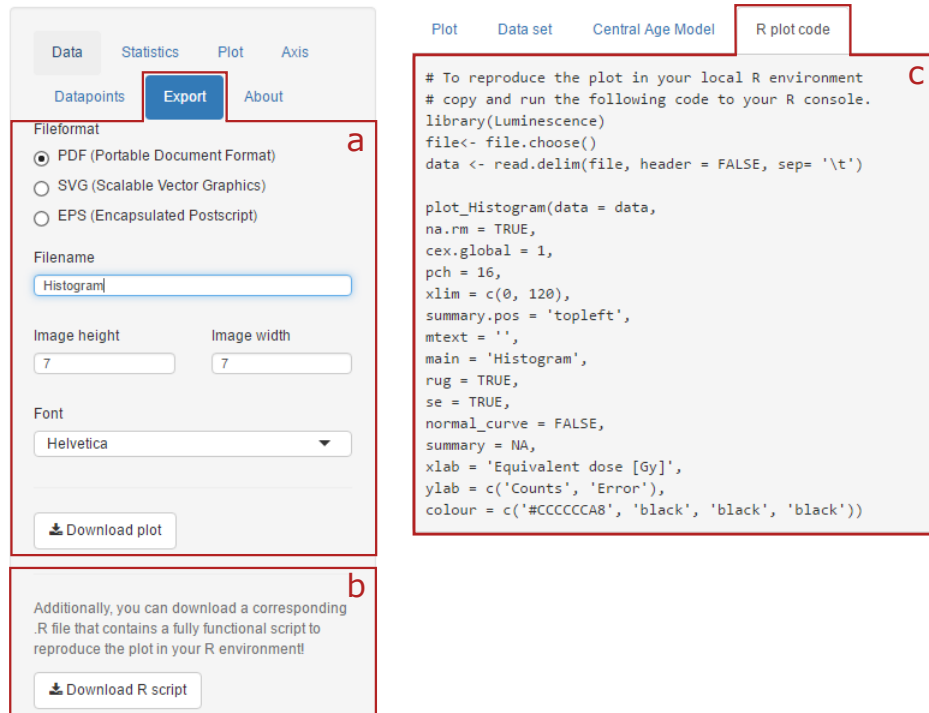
Data Statistics Plot Axis

Datapoints Export About

Fileformat

a

PDF (Portable Document Format)

SVG (Scalable Vector Graphics)

EPS (Encapsulated Postscript)

Filename

Histogram

Image height

7

Image width

7

Font

Helvetica

Download plot

b

Additionally, you can download a corresponding .R file that contains a fully functional script to reproduce the plot in your R environment!

Download R script

Plot Data set Central Age Model R plot code

c

# To reproduce the plot in your local R environment
# copy and run the following code to your R console.
library(Luminescence)
file<- file.choose()
data <- read.delim(file, header = FALSE, sep= '\t')

plot_Histogram(data = data,
na.rm = TRUE,
cex.global = 1,
pch = 16,
xlim = c(0, 120),
summary.pos = 'topleft',
mtext = '',
main = 'Histogram',
rug = TRUE,
se = TRUE,
normal_curve = FALSE,
summary = NA,
xlab = 'Equivalent dose [Gy]',
ylab = c('Counts', 'Error'),
colour = c('#CCCCCCA8', 'black', 'black', 'black'))